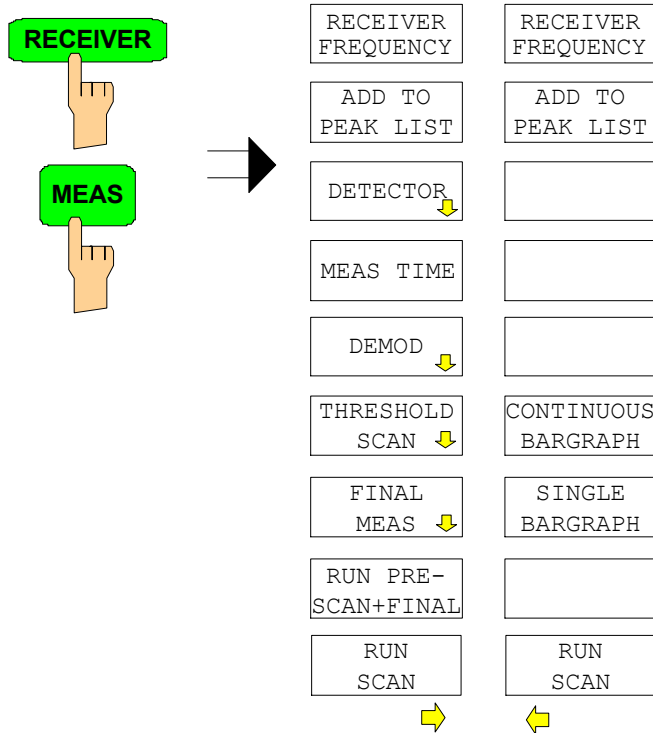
RECEIVER

MEAS

RECEIVER FREQUENCY

ADD TO PEAK LIST

DETECTOR

MEAS TIME

DEMOD

THRESHOLD SCAN

FINAL MEAS

RUN PRE-SCAN+FINAL

RUN SCAN

RECEIVER FREQUENCY

ADD TO PEAK LIST

CONTINUOUS BARGRAPH

SINGLE BARGRAPH

RUN SCAN